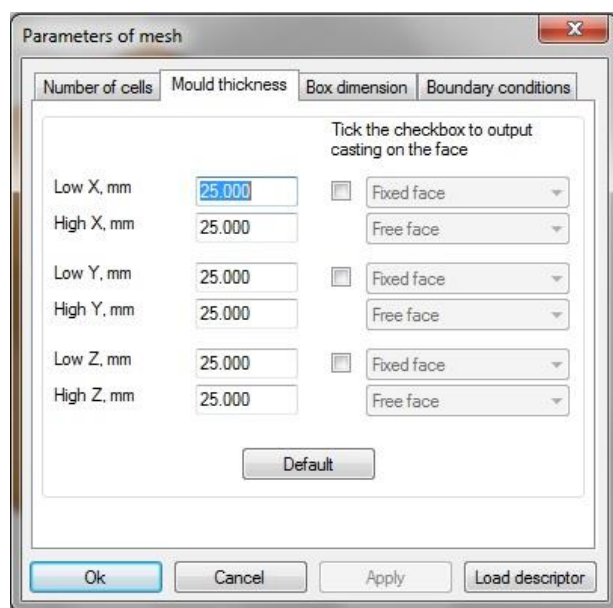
Parameters of mesh

Number of cells | Mould thickness | Box dimension | Boundary conditions

Tick the checkbox to output casting on the face

Low X, mm 25.000 Fixed face
High X, mm 25.000 Free face

Low Y, mm 25.000 Fixed face
High Y, mm 25.000 Free face

Low Z, mm 25.000 Fixed face
High Z, mm 25.000 Free face

Default

Ok Cancel Apply Load descriptor